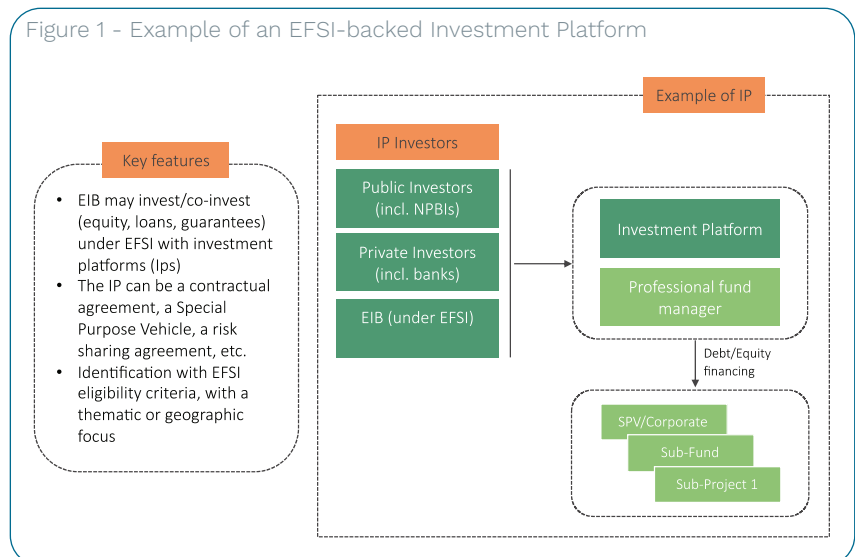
Figure 1 - Example of an EFSI-backed Investment Platform

Key features

- EIB may invest/co-invest (equity, loans, guarantees) under EFSI with investment platforms (Ips)
- The IP can be a contractual agreement, a Special Purpose Vehicle, a risk sharing agreement, etc.
- Identification with EFSI eligibility criteria, with a thematic or geographic focus

Example of IP

IP Investors

Public Investors (incl. NPBIs)

Private Investors (incl. banks)

EIB (under EFSI)

Investment Platform

Professional fund manager

Debt/Equity financing

SPV/Corporate

Sub-Fund

Sub-Project 1